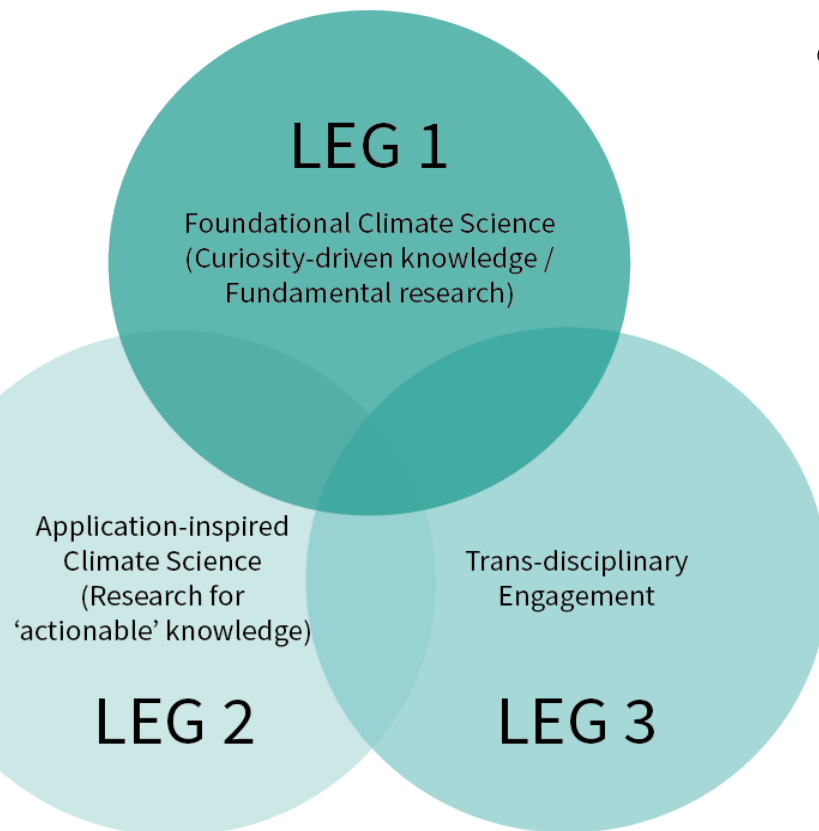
LEG 1

Foundational Climate Science (Curiosity-driven knowledge / Fundamental research)

Application-inspired Climate Science (Research for ‘actionable’ knowledge)

LEG 2

Trans-disciplinary Engagement

LEG 3